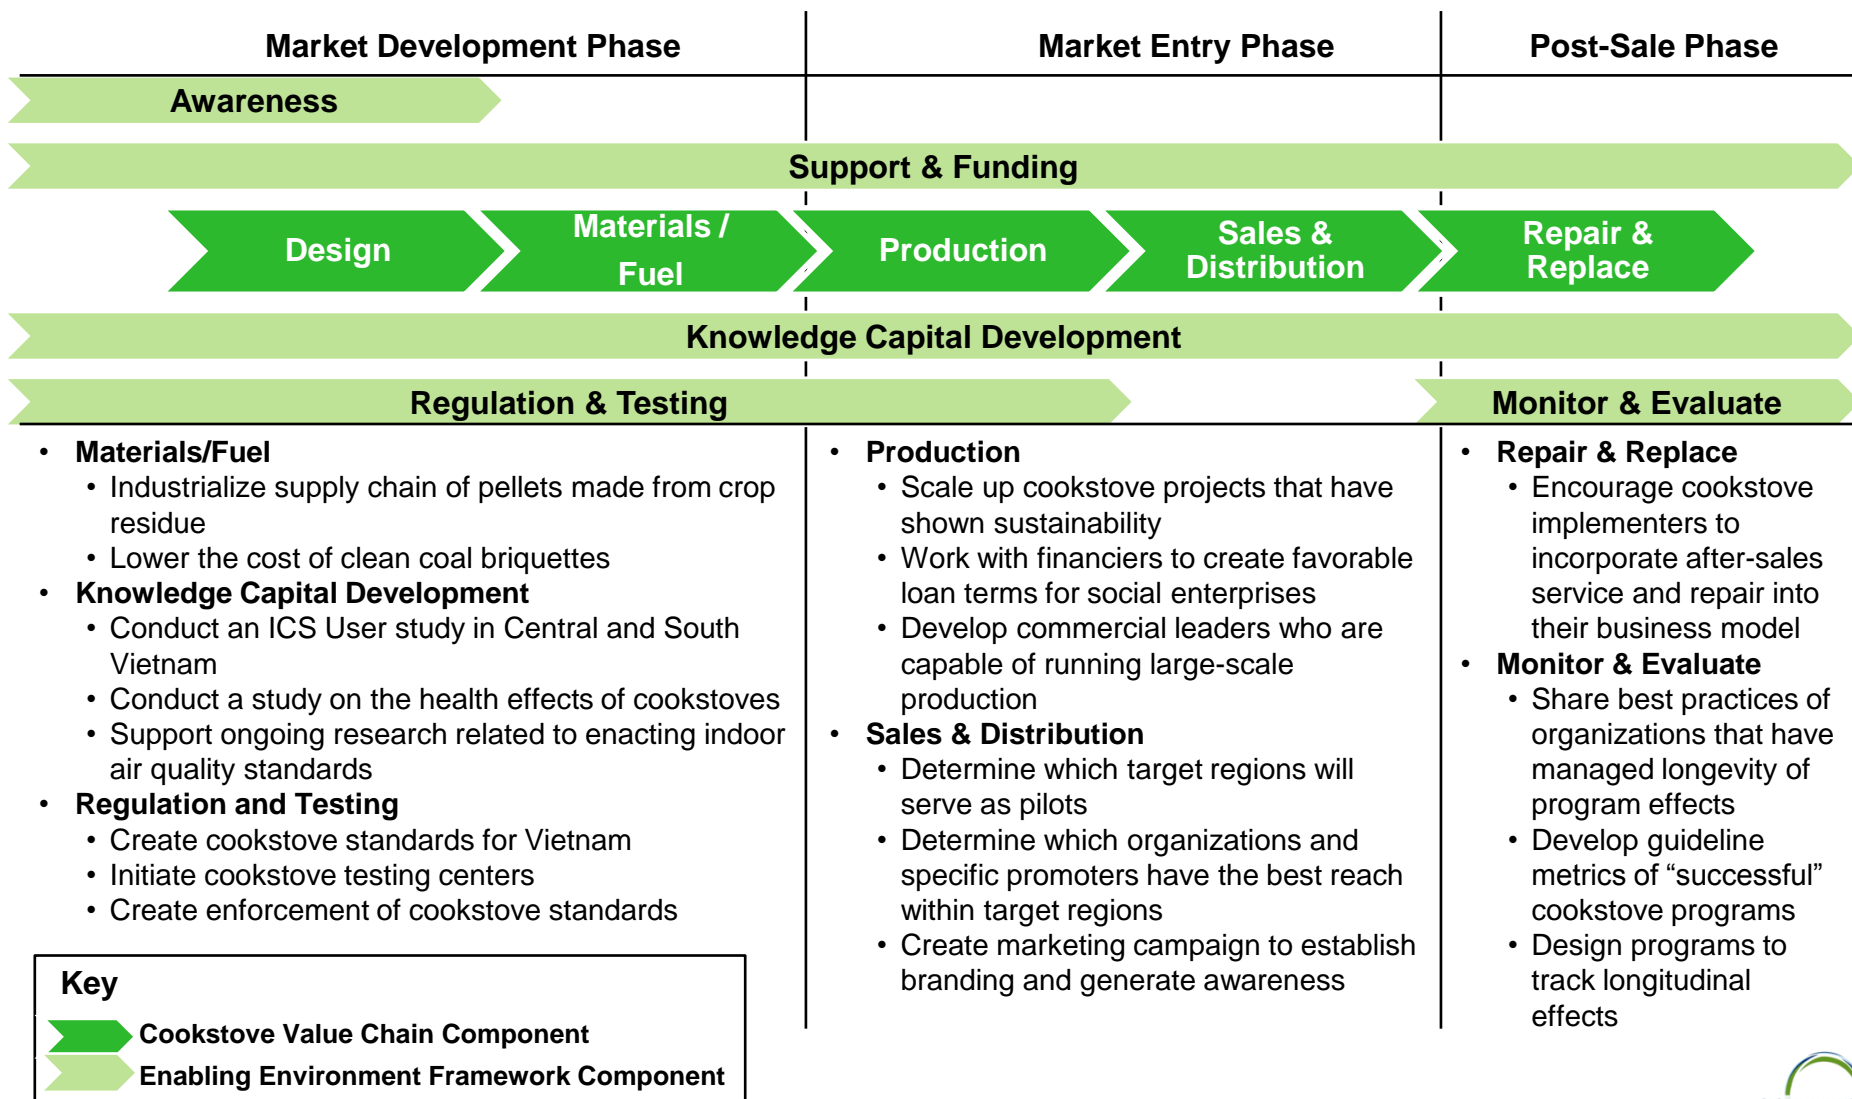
Market Development Phase

Market Entry Phase

Post-Sale Phase

Awareness

Support & Funding

Design

Materials / Fuel

Production

Sales & Distribution

Repair & Replace

Knowledge Capital Development

Regulation & Testing

Monitor & Evaluate

- Materials/Fuel
  - Industrialize supply chain of pellets made from crop residue
  - Lower the cost of clean coal briquettes
- Knowledge Capital Development
  - Conduct an ICS User study in Central and South Vietnam
  - Conduct a study on the health effects of cookstoves
  - Support ongoing research related to enacting indoor air quality standards
- Regulation and Testing
  - Create cookstove standards for Vietnam
  - Initiate cookstove testing centers
  - Create enforcement of cookstove standards

Key

Cookstove Value Chain Component

Enabling Environment Framework Component

- Production
  - Scale up cookstove projects that have shown sustainability
  - Work with financiers to create favorable loan terms for social enterprises
  - Develop commercial leaders who are capable of running large-scale production
- Sales & Distribution
  - Determine which target regions will serve as pilots
  - Determine which organizations and specific promoters have the best reach within target regions
  - Create marketing campaign to establish branding and generate awareness

- Repair & Replace
  - Encourage cookstove implementers to incorporate after-sales service and repair into their business model
- Monitor & Evaluate
  - Share best practices of organizations that have managed longevity of program effects
  - Develop guideline metrics of “successful” cookstove programs
  - Design programs to track longitudinal effects